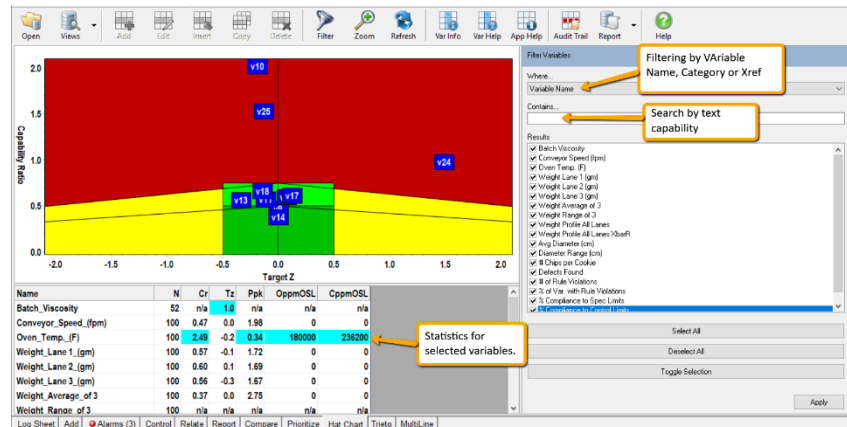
Open Views Add Edit Insert Copy Delete Filter Zoom Refresh Var Info Var Help App Help Audit Trail Report Help

2.0
1.5
1.0
0.5
0.0
Capability Ratio
v10
v25
v24
v18
v13
v11
v17
v14
-2.0 -1.5 -1.0 -0.5 0.0 0.5 1.0 1.5 2.0
Target Z

| Name | N | Cr | Tz | Ppk | OppmOSL | CppmOSL |
|---|---|---|---|---|---|---|
| Batch_Viscosity | 52 | n/a | 1.0 | n/a | n/a | n/a |
| Conveyor_Speed_(fpm) | 100 | 0.47 | 0.0 | 1.98 | 0 | 0 |
| Oven_Temp._(F) | 100 | 2.49 | -0.2 | 0.34 | 180000 | 236200 |
| Weight_Lane 1_(gm) | 100 | 0.57 | -0.1 | 1.72 | 0 | 0 |
| Weight_Lane 2_(gm) | 100 | 0.60 | 0.1 | 1.69 | 0 | 0 |
| Weight_Lane 3_(gm) | 100 | 0.56 | -0.3 | 1.67 | 0 | 0 |
| Weight_Average_of 3 | 100 | 0.37 | 0.0 | 2.75 | 0 | 0 |
| Weight_Range_of 3 | 100 | n/a | n/a | n/a | n/a | n/a |

Statistics for selected variables.

Filter Variables
Where...
Variable Name
Filtering by VAriable Name, Category or Xref
Contains...
Search by text capability
Results
Batch Viscosity
Conveyor Speed (fpm)
Oven Temp. (F)
Weight Lane 1 (gm)
Weight Lane 2 (gm)
Weight Lane 3 (gm)
Weight Average of 3
Weight Range of 3
Weight Profile All Lanes
Weight Profile All Lanes XbarR
Avg Diameter (cm)
Diameter Range (cm)
# Chips per Cookie
Defects Found
# of Rule Violations
% of Var. with Rule Violations
% Compliance to Spec Limits
% Compliance to Control Limits
Select All
Deselect All
Toggle Selection
Apply

Log Sheet Add Alarms (3) Control Relate Report Compare Prioritize Hat Chart Trieto MultiLine